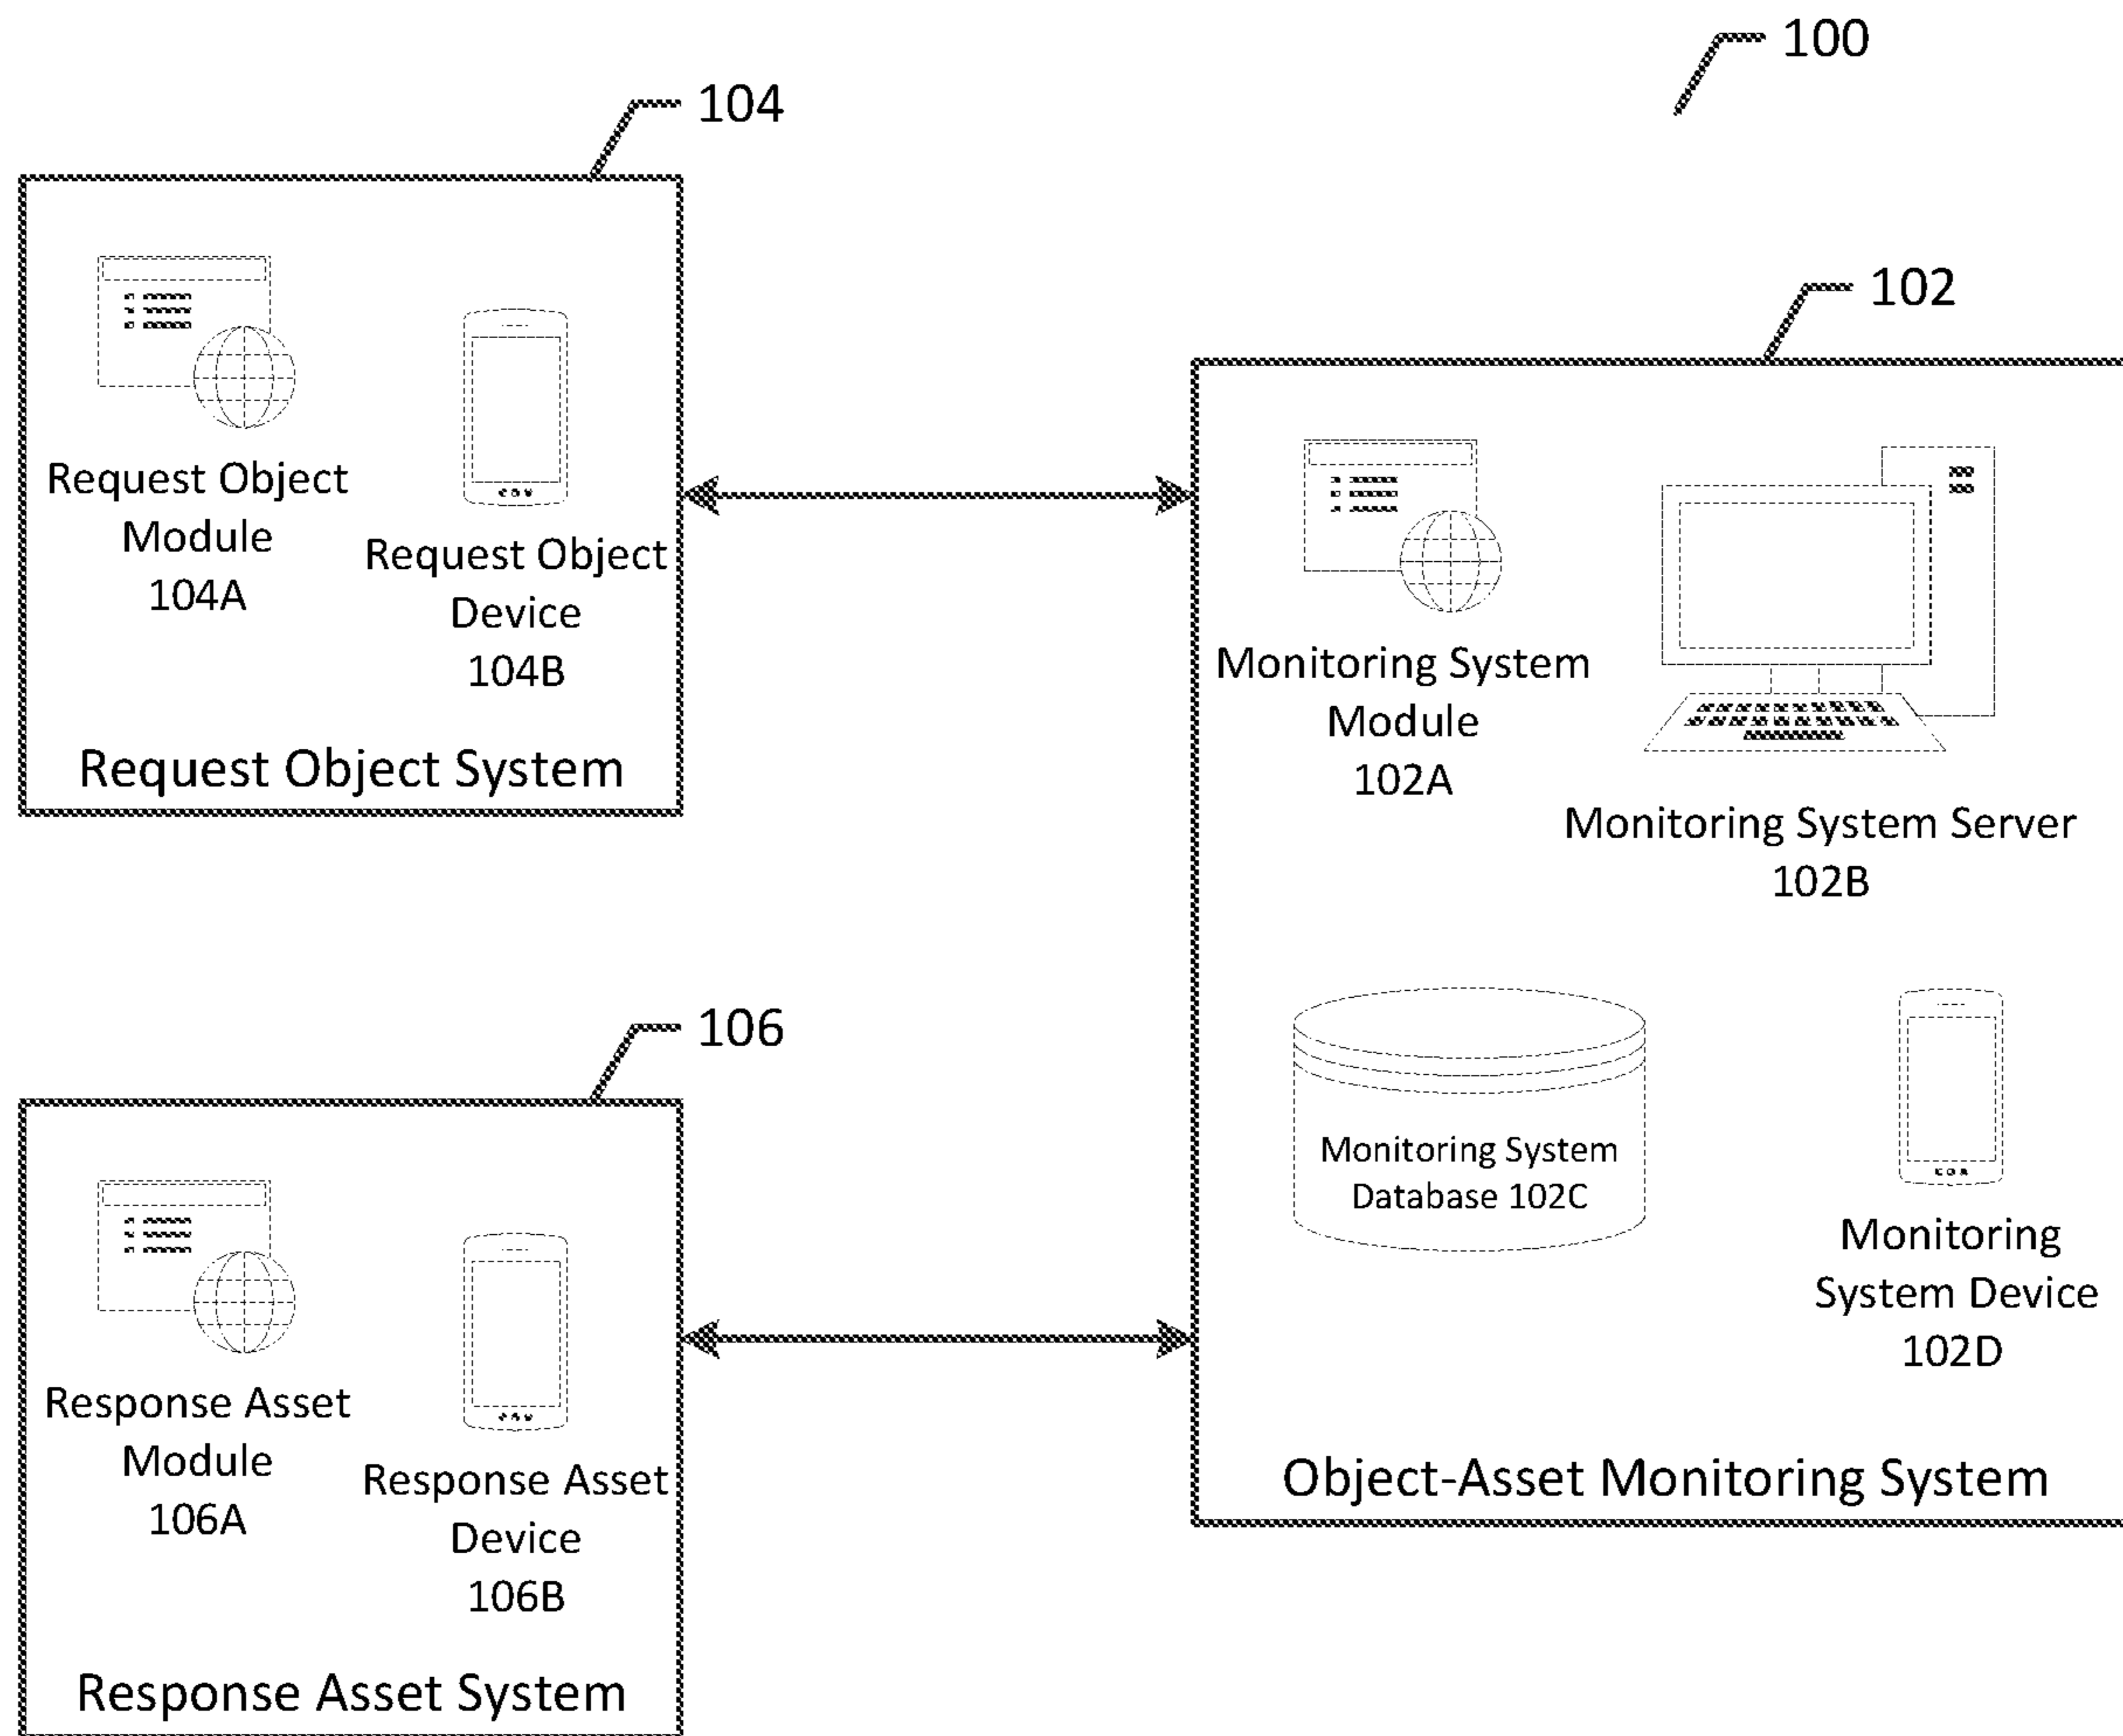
100

104

Request Object Module 104A

Request Object Device 104B

Request Object System

102

Monitoring System Module 102A

Monitoring System Server 102B

Monitoring System Database 102C

Monitoring System Device 102D

Object-Asset Monitoring System

106

Response Asset Module 106A

Response Asset Device 106B

Response Asset System